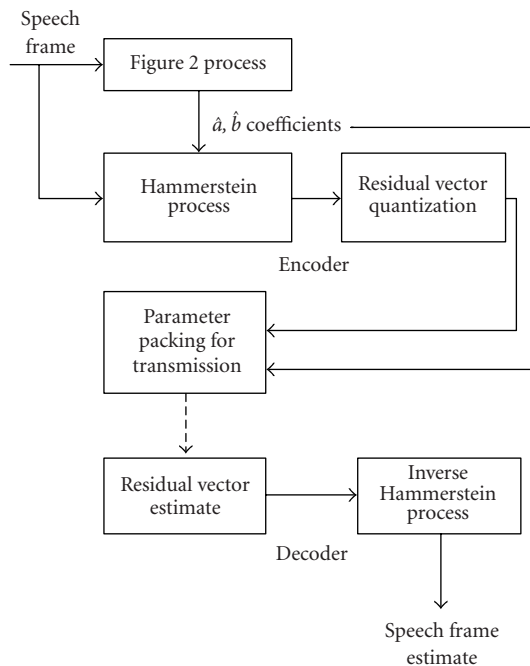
Speech frame

Figure 2 process

$\hat{a}, \hat{b}$ coefficients

Hammerstein process

Residual vector quantization

Encoder

Parameter packing for transmission

Residual vector estimate

Inverse Hammerstein process

Decoder

Speech frame estimate